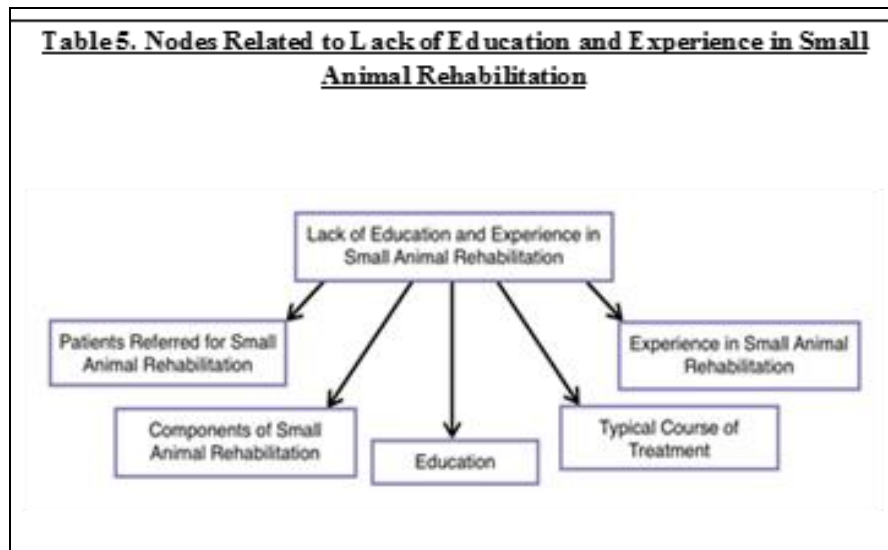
Table 5. Nodes Related to Lack of Education and Experience in Small Animal Rehabilitation

Lack of Education and Experience in Small Animal Rehabilitation

Patients Referred for Small Animal Rehabilitation

Experience in Small Animal Rehabilitation

Components of Small Animal Rehabilitation

Education

Typical Course of Treatment